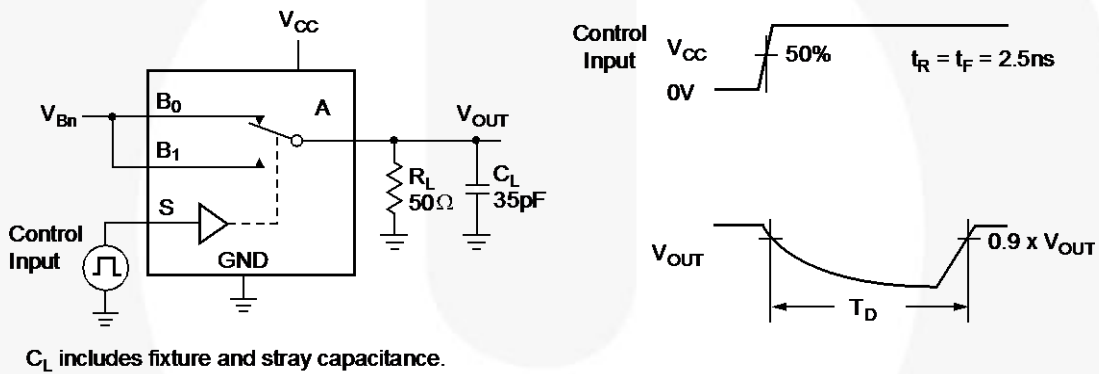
$V_{CC}$

$V_{Bn}$

$B_0$

A

$V_{OUT}$

$B_1$

$R_L$
$50\Omega$

$C_L$
35pF

S

Control Input

GND

Control Input

$V_{CC}$

50%

$t_R = t_F = 2.5ns$

0V

$V_{OUT}$

0.9 x $V_{OUT}$

$T_D$

$C_L$ includes fixture and stray capacitance.